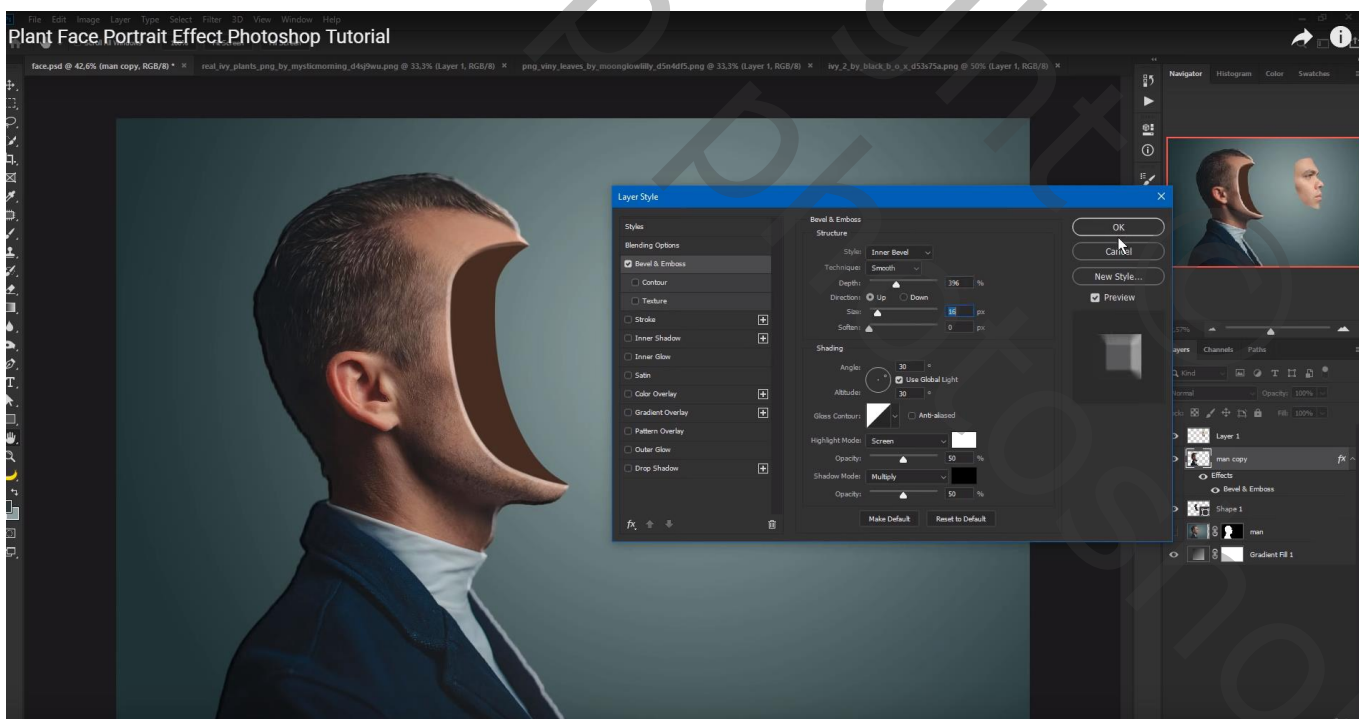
File Edit Image Layer Type Select Filter 3D View Window Help

Plant Face Portrait Effect Photoshop Tutorial

face.psd @ 42,6% (man copy, RGB/8) * × real_ivy_plants_png_by_mysticmorning_d4sj9wu.png @ 33,3% (Layer 1, RGB/8) × png_viny_leaves_by_moonglowlilly_d5n4df5.png @ 33,3% (Layer 1, RGB/8) × ivy_2_by_black_b_o_x_d53s75a.png @ 50% (Layer 1, RGB/8) ×

Navigator Histogram Color Swatches

Layer Style

Styles
Blending Options
Bevel & Emboss
Contour
Texture
Stroke
Inner Shadow
Inner Glow
Satin
Color Overlay
Gradient Overlay
Pattern Overlay
Outer Glow
Drop Shadow

Bevel & Emboss
Structure
Style: Inner Bevel
Technique: Smooth
Depth: 396 %
Direction: Up Down
Size: 16 px
Soften: 0 px

Shading
Angle: 30 °
Use Global Light
Altitude: 30 °
Gloss Contour: Anti-aliased
Highlight Mode: Screen
Opacity: 50 %
Shadow Mode: Multiply
Opacity: 50 %

Make Default Reset to Default

OK
Cancel
New Style...
Preview

Layers Channels Paths
Kind
Normal Opacity: 100%
Lock: Fill: 100%
Layer 1
man copy
Effects
Bevel & Emboss
Shape 1
man
Gradient Fill 1